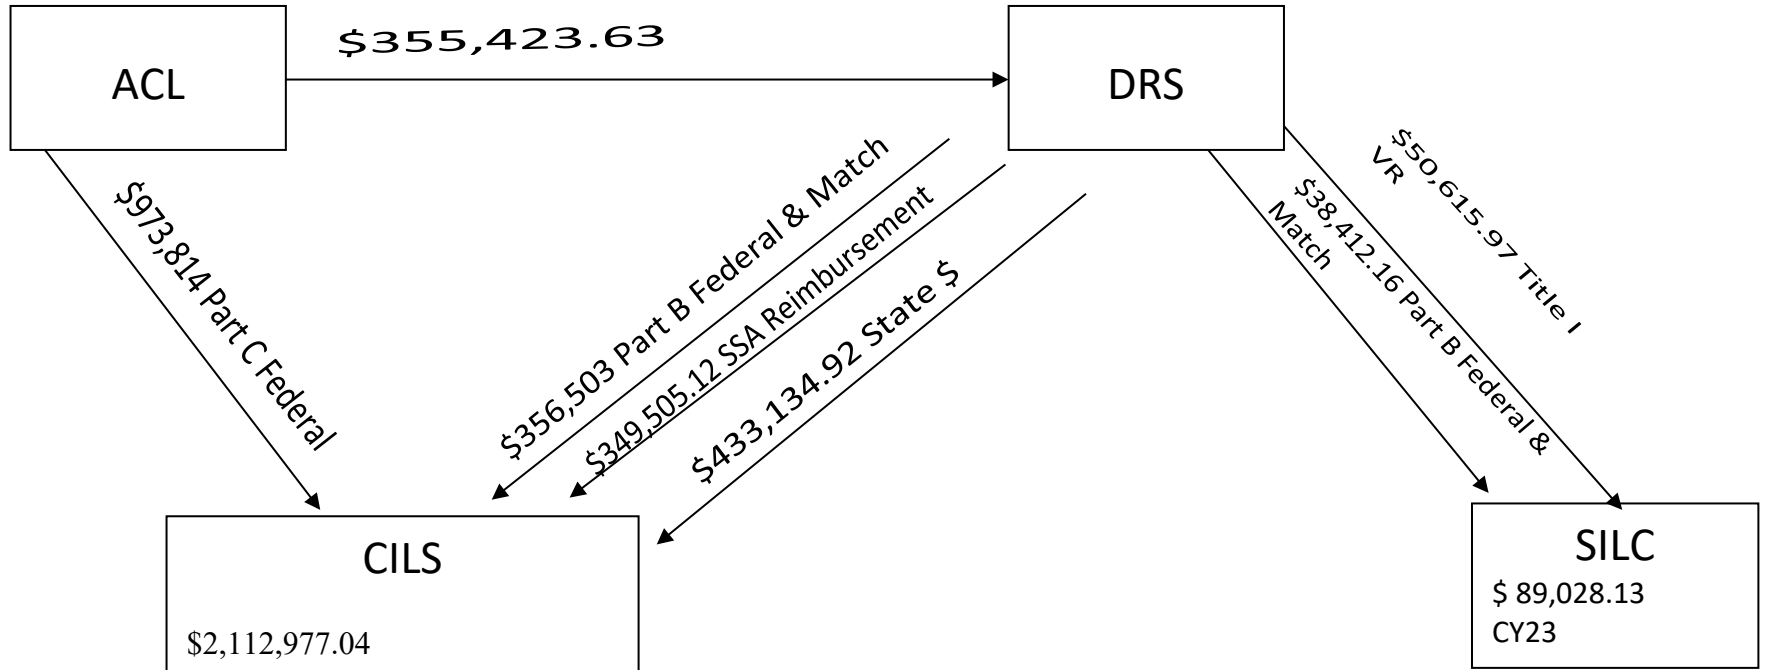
ACL

$355,423.63

DRS

$973,814 Part C Federal

$356,503 Part B Federal & Match

$349,505.12 SSA Reimbursement

$433,134.92 State $

$38,412.16 Part B Federal & Match

$50,615.97 Title I VR

CILS

$2,112,977.04

SILC

$ 89,028.13
CY23